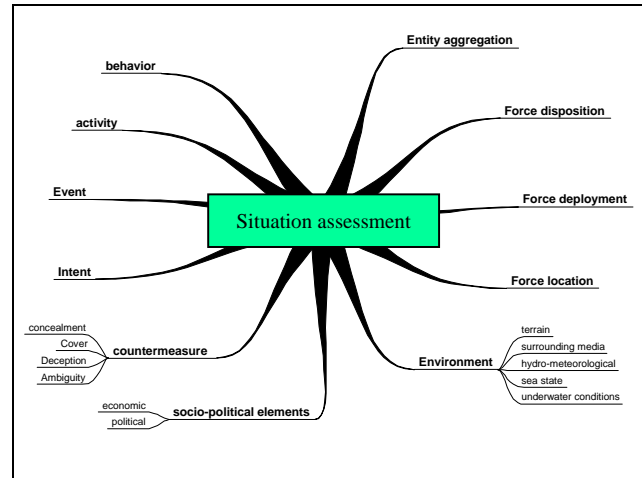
Situation assessment

behavior

activity

Event

Intent

countermeasure
concealment
Cover
Deception
Ambiguity

socio-political elements
economic
political

Entity aggregation

Force disposition

Force deployment

Force location

Environment
terrain
surrounding media
hydro-meteorological
sea state
underwater conditions